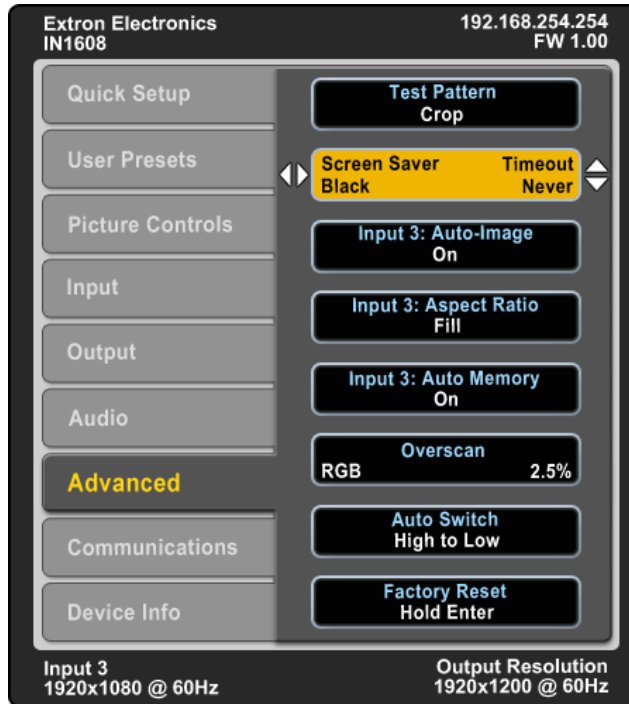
Extron Electronics
IN1608

192.168.254.254
FW 1.00

Quick Setup

User Presets

Picture Controls

Input

Output

Audio

Advanced

Communications

Device Info

Test Pattern
Crop

Screen Saver Timeout
Black Never

Input 3: Auto-Image
On

Input 3: Aspect Ratio
Fill

Input 3: Auto Memory
On

Overscan
RGB 2.5%

Auto Switch
High to Low

Factory Reset
Hold Enter

Input 3
1920x1080 @ 60Hz

Output Resolution
1920x1200 @ 60Hz